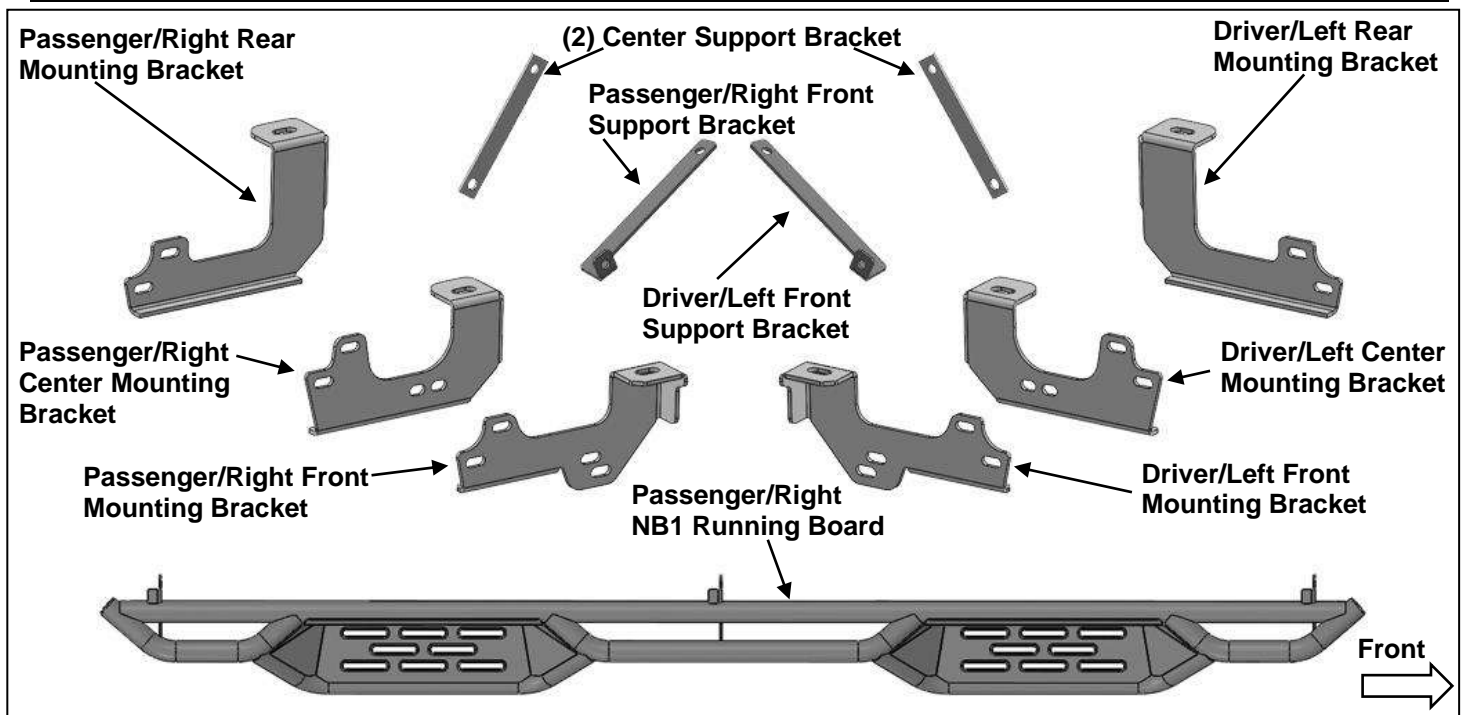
Passenger/Right Rear Mounting Bracket

(2) Center Support Bracket

Driver/Left Rear Mounting Bracket

Passenger/Right Front Support Bracket

Driver/Left Front Support Bracket

Passenger/Right Center Mounting Bracket

Driver/Left Center Mounting Bracket

Passenger/Right Front Mounting Bracket

Driver/Left Front Mounting Bracket

Passenger/Right NB1 Running Board

Front